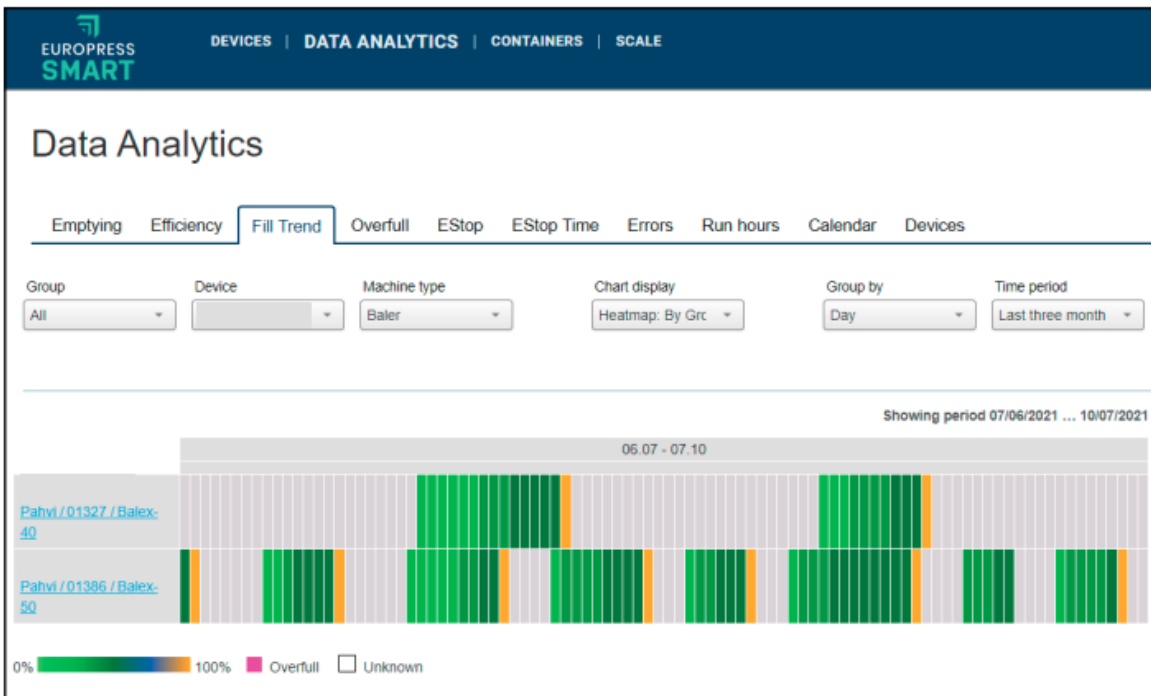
EUROPRESS SMART

DEVICES | DATA ANALYTICS | CONTAINERS | SCALE

Data Analytics

Emptying Efficiency Fill Trend Overfull EStop EStop Time Errors Run hours Calendar Devices

Group
All

Device

Machine type
Baler

Chart display
Heatmap: By Grc

Group by
Day

Time period
Last three month

Showing period 07/06/2021 ... 10/07/2021

06.07 - 07.10

Pahvi / 01327 / Balex-40

Pahvi / 01386 / Balex-50

0% 100% Overfull Unknown